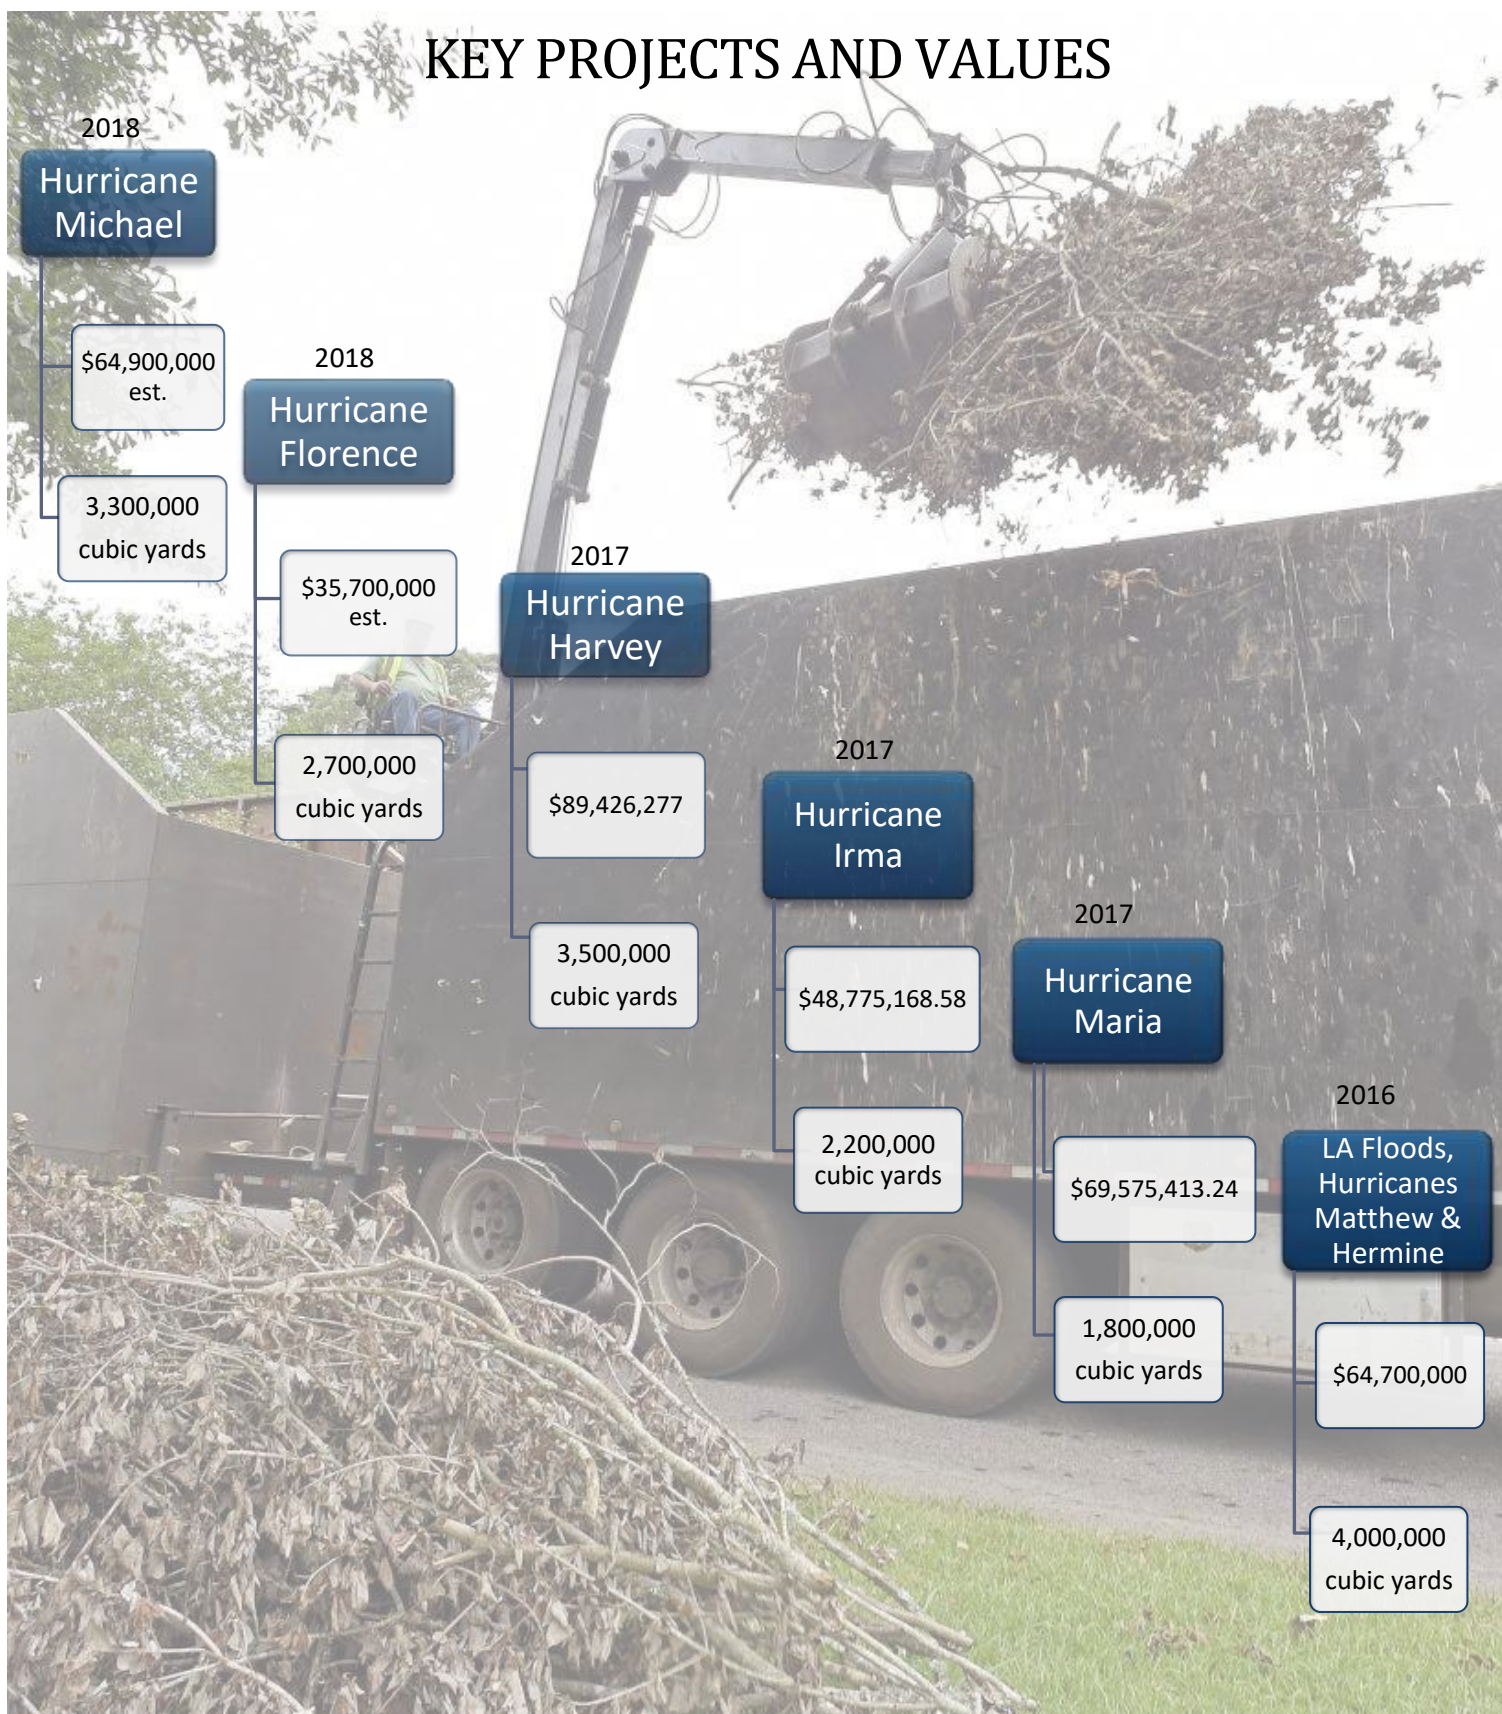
KEY PROJECTS AND VALUES

2018
Hurricane Michael
\$64,900,000 est.
3,300,000 cubic yards

2018
Hurricane Florence
\$35,700,000 est.
2,700,000 cubic yards

2017
Hurricane Harvey
\$89,426,277
3,500,000 cubic yards

2017
Hurricane Irma
\$48,775,168.58
2,200,000 cubic yards

2017
Hurricane Maria
\$69,575,413.24
1,800,000 cubic yards

2016
LA Floods, Hurricanes Matthew & Hermine
\$64,700,000
4,000,000 cubic yards